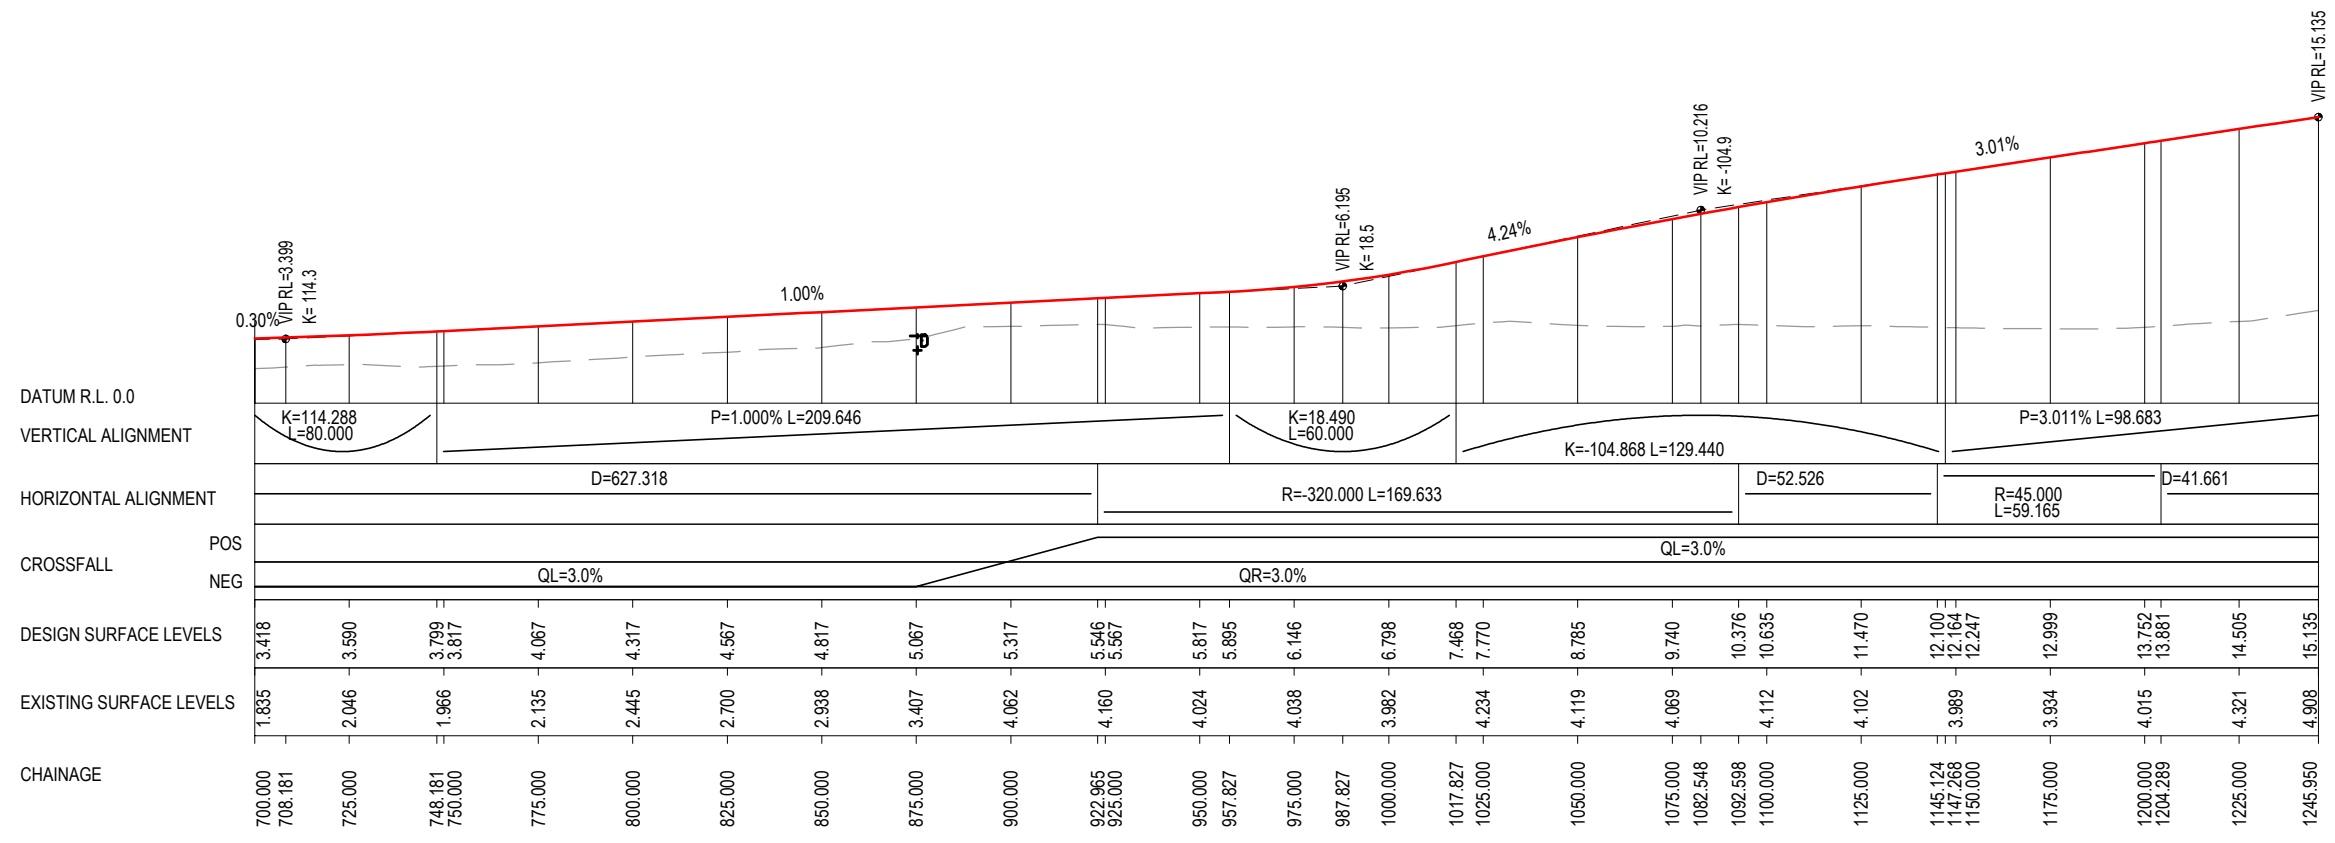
VIP RL=15.135

3.01%

VIP RL=10.216
K=-104.9

4.24%

VIP RL=6.195
K=18.5

1.00%

0.30%
VIP RL=3.399
K=114.3

DATUM R.L. 0.0

VERTICAL ALIGNMENT

K=114.288
L=80.000

P=1.000% L=209.646

K=18.490
L=60.000

K=-104.868 L=129.440

P=3.011% L=98.683

HORIZONTAL ALIGNMENT

D=627.318

R=-320.000 L=169.633

D=52.526

R=45.000
L=59.165

D=41.661

CROSSFALL

POS

NEG

QL=3.0%

QL=3.0%

QR=3.0%

DESIGN SURFACE LEVELS

3.418 3.590 3.799 3.817 4.067 4.317 4.567 4.817 5.067 5.317 5.546 5.567 5.817 5.895 6.146 6.798 7.468 7.770 8.785 9.740 10.376 10.635 11.470 12.100 12.164 12.247 12.999 13.752 13.881 14.505 15.135

EXISTING SURFACE LEVELS

1.835 2.046 1.966 2.135 2.445 2.700 2.938 3.407 4.062 4.160 4.024 4.038 3.982 4.234 4.119 4.069 4.112 4.102 3.989 3.934 4.015 4.321 4.908

CHAINAGE

700.000 708.181 725.000 748.181 750.000 775.000 800.000 825.000 850.000 875.000 900.000 922.965 925.000 950.000 957.827 975.000 987.827 1000.000 1017.827 1025.000 1050.000 1075.000 1082.548 1092.598 1100.000 1125.000 1145.124 1147.268 1150.000 1175.000 1200.000 1204.289 1225.000 1245.950